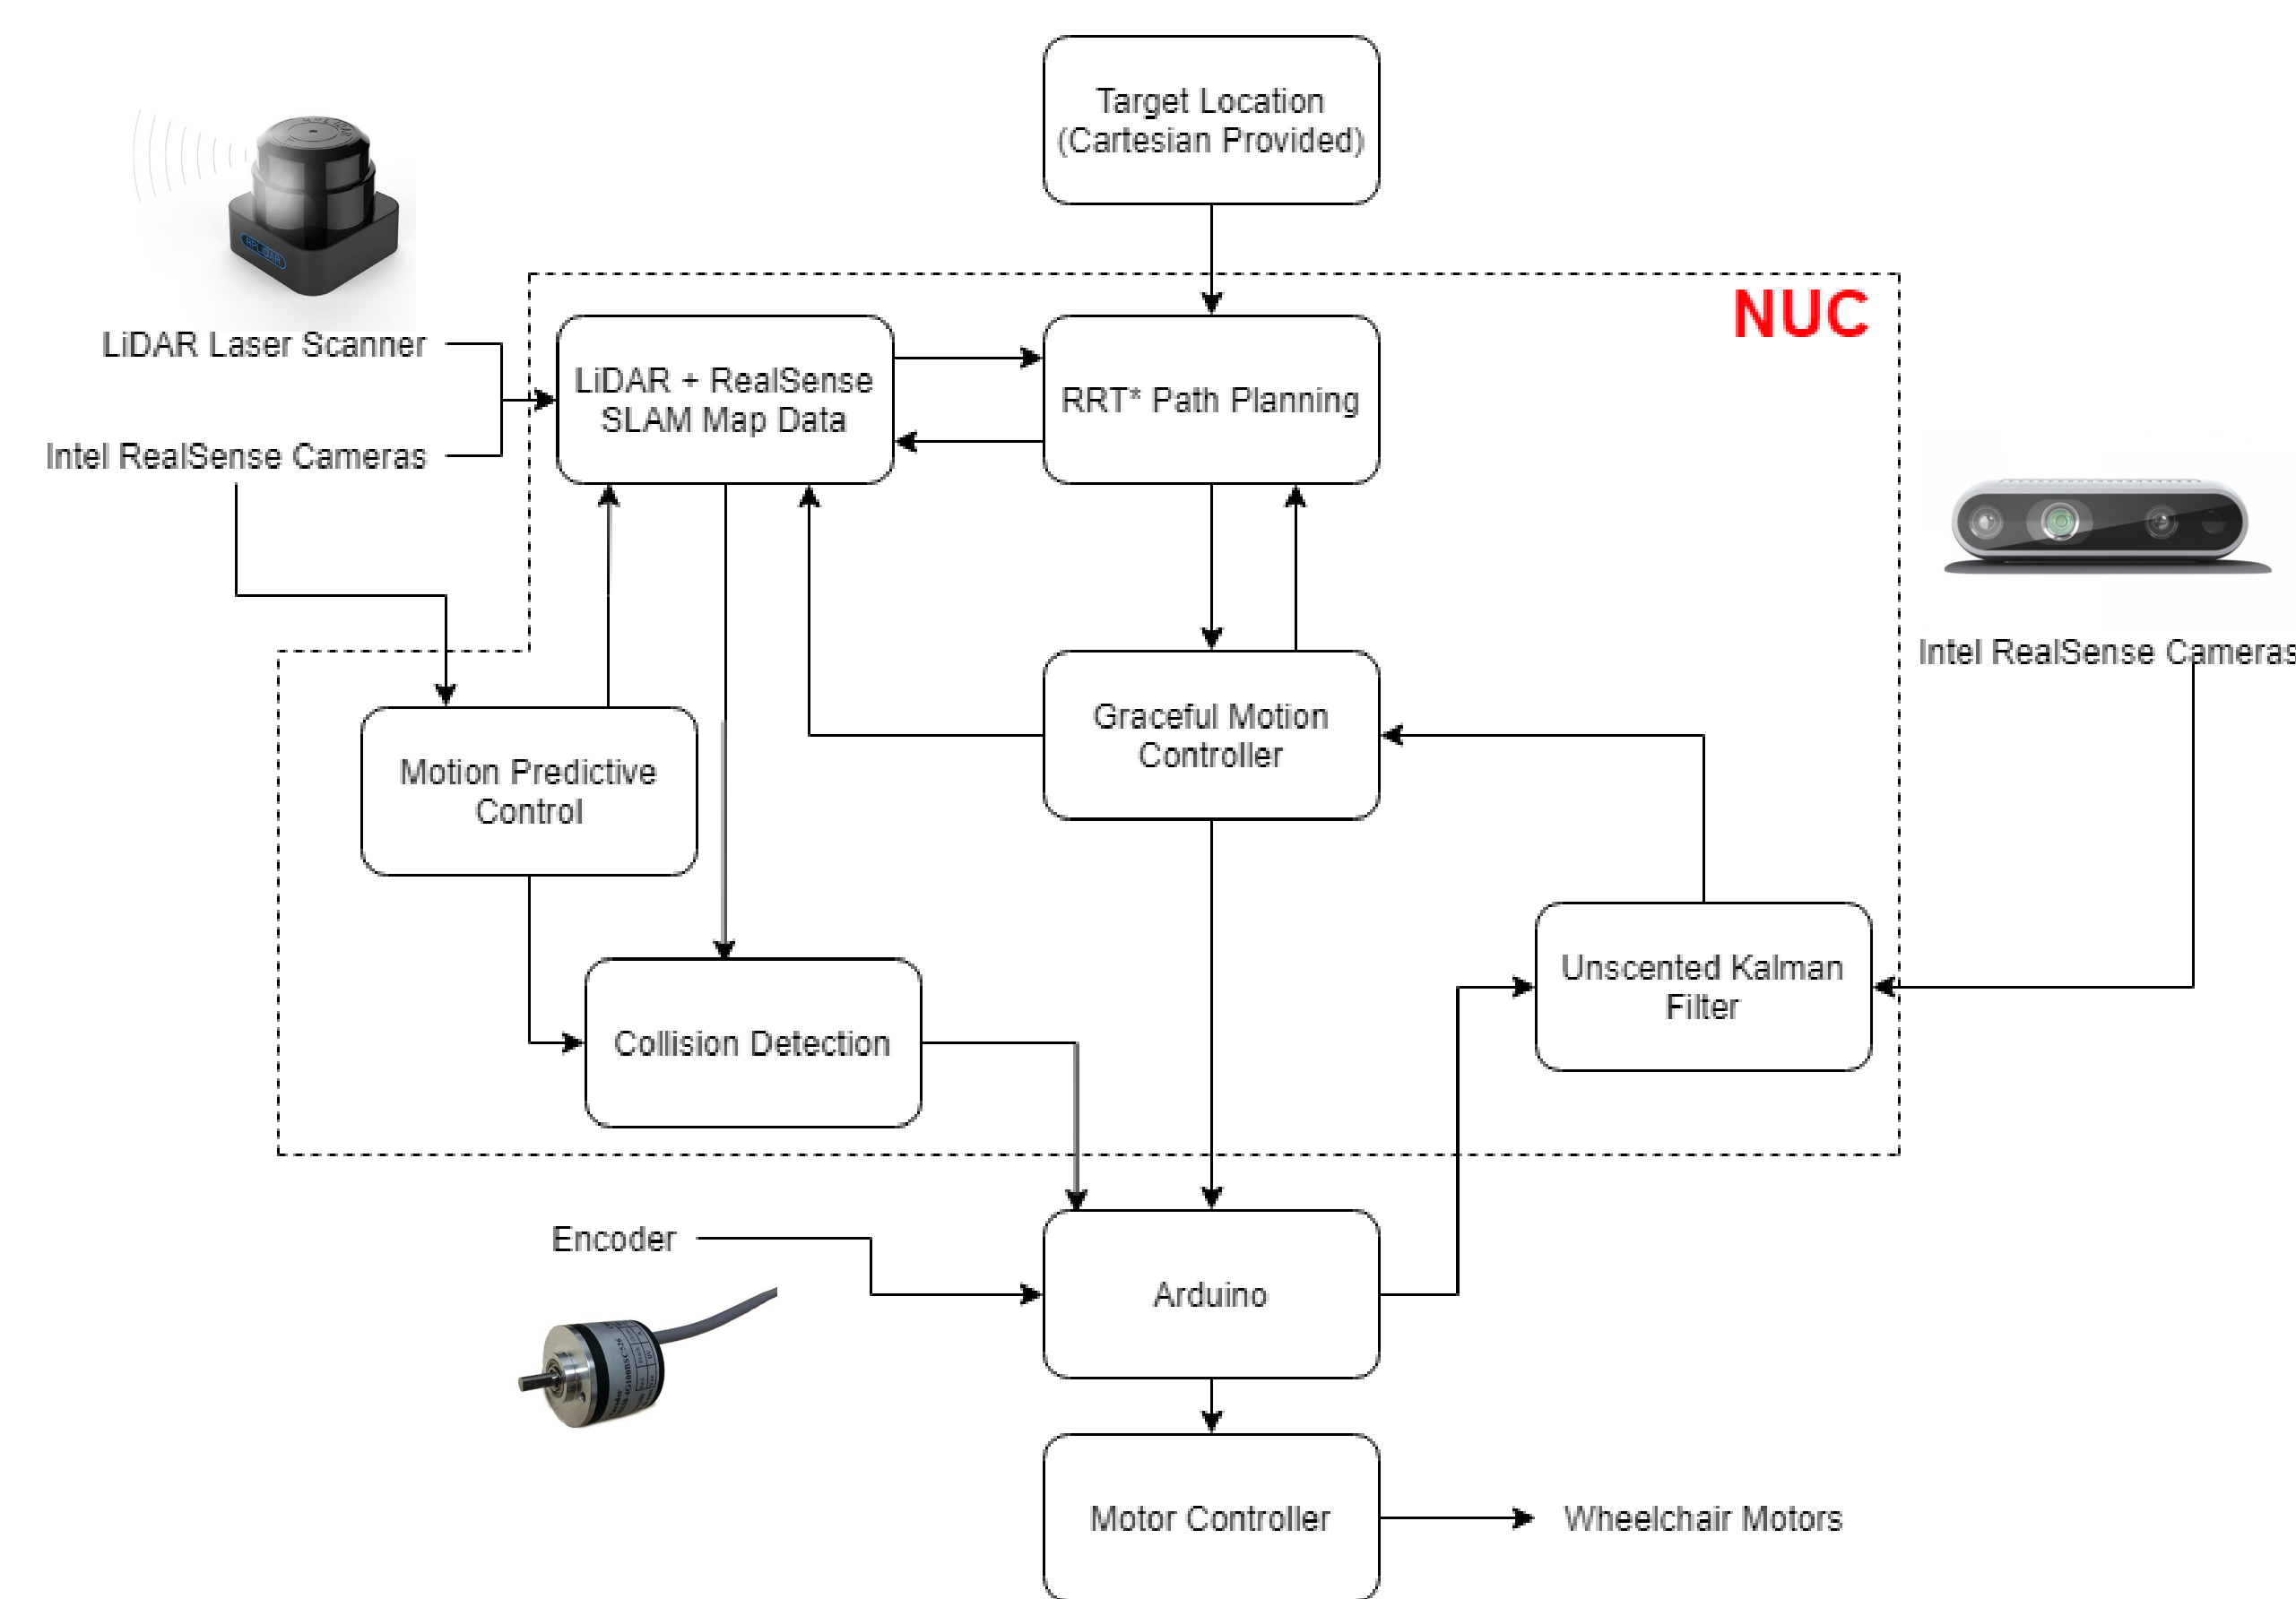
Target Location (Cartesian Provided)

NUC

LiDAR Laser Scanner

Intel RealSense Cameras

LiDAR + RealSense SLAM Map Data

RRT* Path Planning

Intel RealSense Cameras

Graceful Motion Controller

Motion Predictive Control

Unscented Kalman Filter

Collision Detection

Encoder

Arduino

Motor Controller

Wheelchair Motors